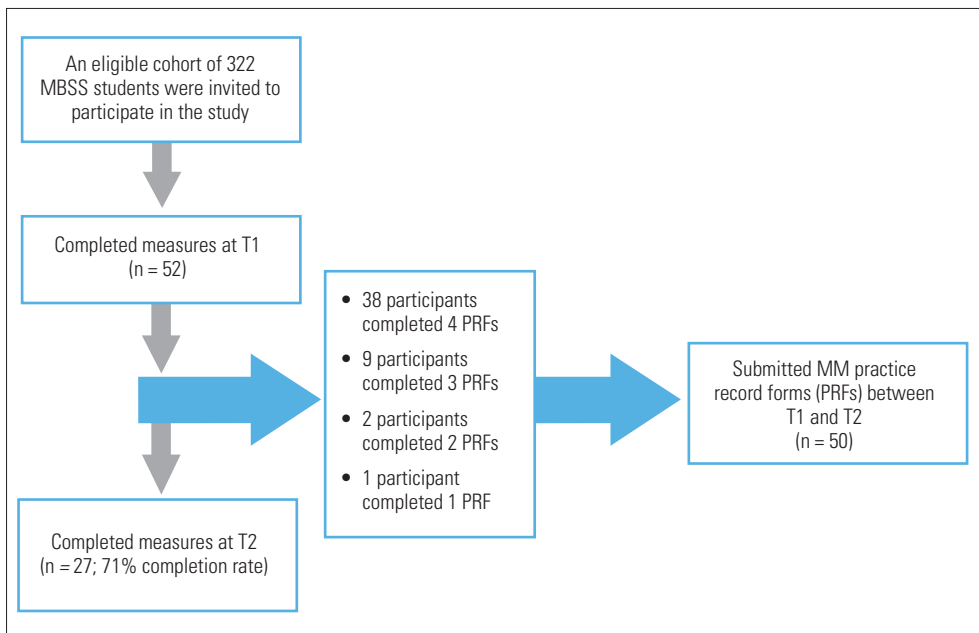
An eligible cohort of 322 MBSS students were invited to participate in the study

Completed measures at T1
(n = 52)

- 38 participants completed 4 PRFs
- 9 participants completed 3 PRFs
- 2 participants completed 2 PRFs
- 1 participant completed 1 PRF

Submitted MM practice record forms (PRFs) between T1 and T2
(n = 50)

Completed measures at T2
(n = 27; 71% completion rate)